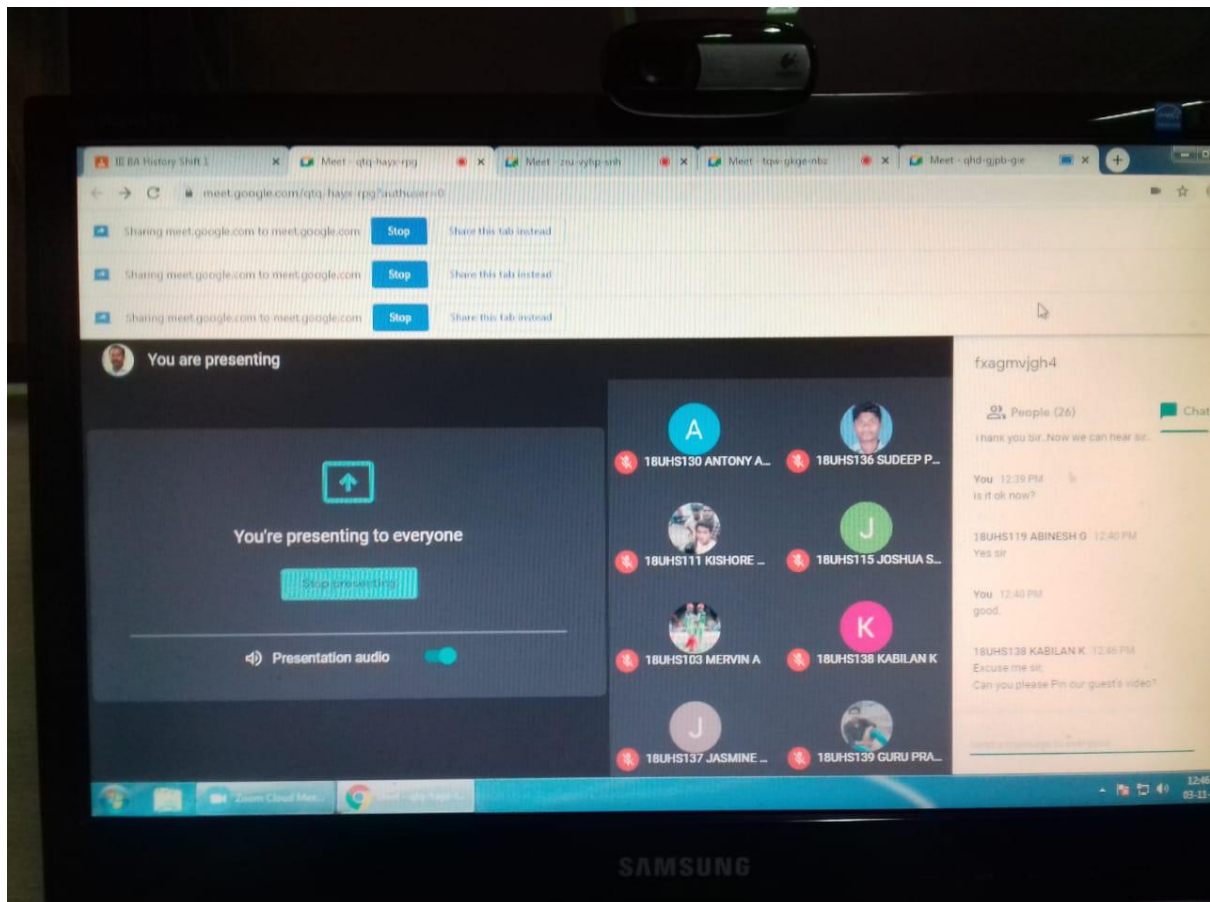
III BA History Shift 1
Meet - qtq-hayx-rpg
Meet - znu-vyhp-snh
Meet - tqw-gkge-nbz
Meet - qhd-gjpb-gie

meet.google.com/qtq-hayx-rpg?authuser=0

Sharing meet.google.com to meet.google.com Stop Share this tab instead
Sharing meet.google.com to meet.google.com Stop Share this tab instead
Sharing meet.google.com to meet.google.com Stop Share this tab instead

You are presenting

You're presenting to everyone

Stop presenting

Presentation audio

A
18UHS130 ANTONY A...
18UHS136 SUDEEP P...
18UHS111 KISHORE ...
J
18UHS115 JOSHUA S...
18UHS103 MERVIN A
K
18UHS138 KABILAN K
J
18UHS137 JASMINE ...
18UHS139 GURU PRA...

fxagmvjgh4

People (26)
Chat

Thank you sir..Now we can hear sir..

You 12:39 PM
is it ok now?

18UHS119 ABINESH G 12:40 PM
Yes sir

You 12:40 PM
good.

18UHS138 KABILAN K 12:46 PM
Excuse me sir,
Can you please Pin our guest's video?

Zoom Cloud Mee...
Meet - qtq-hayx-r...

12:46
03-11-

SAMSUNG